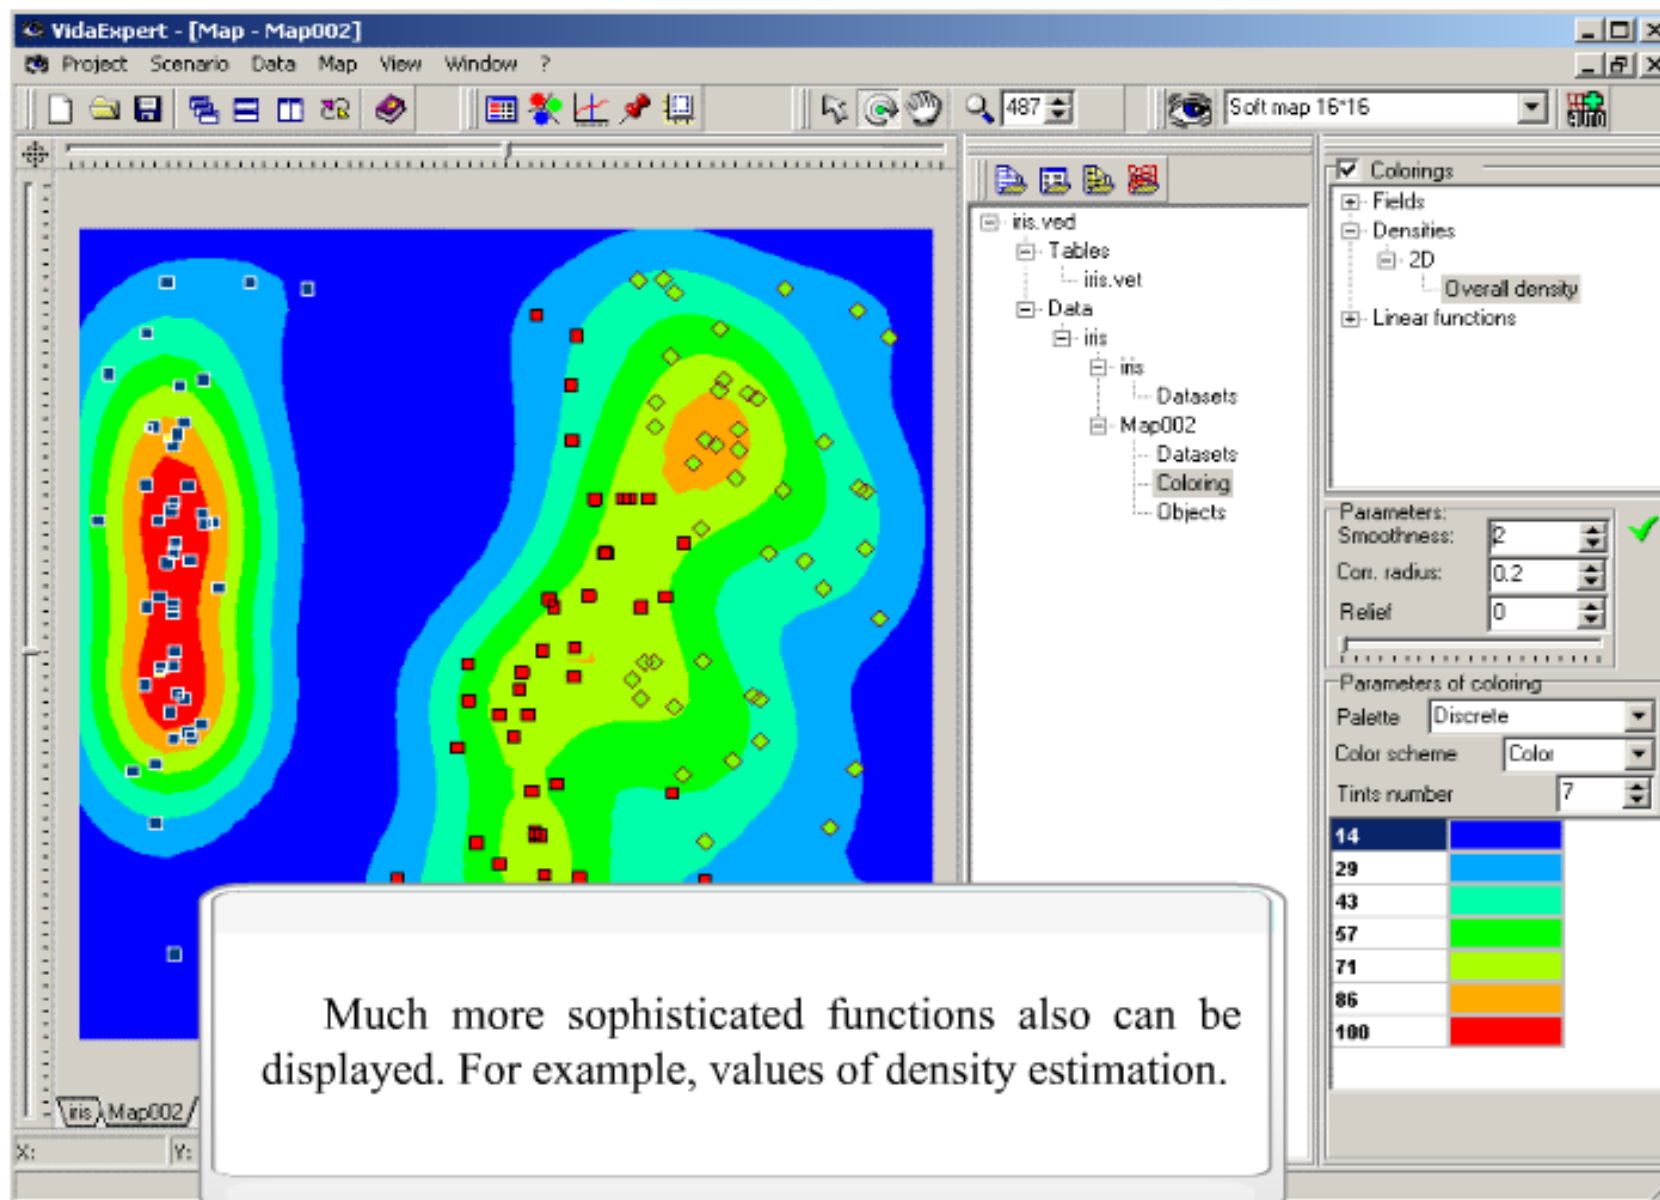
VidaExpert - [Map - Map002]

Project Scenario Data Map View Window ?

487

Soft map 16*16

iris.ved
Tables
iris.vet
Data
iris
iris
Datasets
Map002
Datasets
Coloring
Objects

Colorings
Fields
Densities
2D
Overall density
Linear functions

Parameters:
Smoothness: 2
Corr. radius: 0.2
Relief 0

Parameters of coloring
Palette Discrete
Color scheme Color
Tints number 7

| 14 | |
|---|---|
| 29 | |
| 43 | |
| 57 | |
| 71 | |
| 86 | |
| 100 | |

iris Map002

X: Y:

Much more sophisticated functions also can be displayed. For example, values of density estimation.